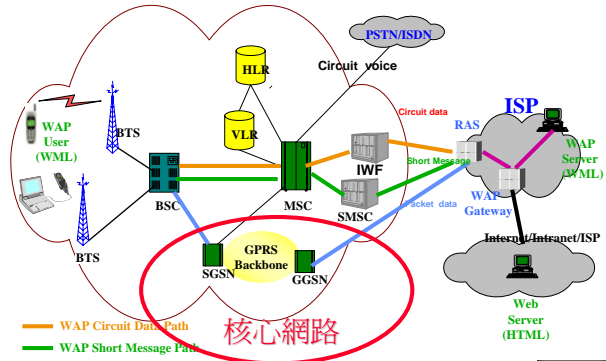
PSTN/ISDN

HLR

Circuit voice

ISP

WAP User (WML)

BTS

VLR

Circuit data

RAS

WAP Server (WML)

IWF

Short Message

BSC

MSC

SMSC

Packet data

WAP Gateway

BTS

Internet/Intranet/ISP

GPRS Backbone

SGSN

GGSN

Web Server (HTML)

WAP Circuit Data Path

核心網路

WAP Short Message Path